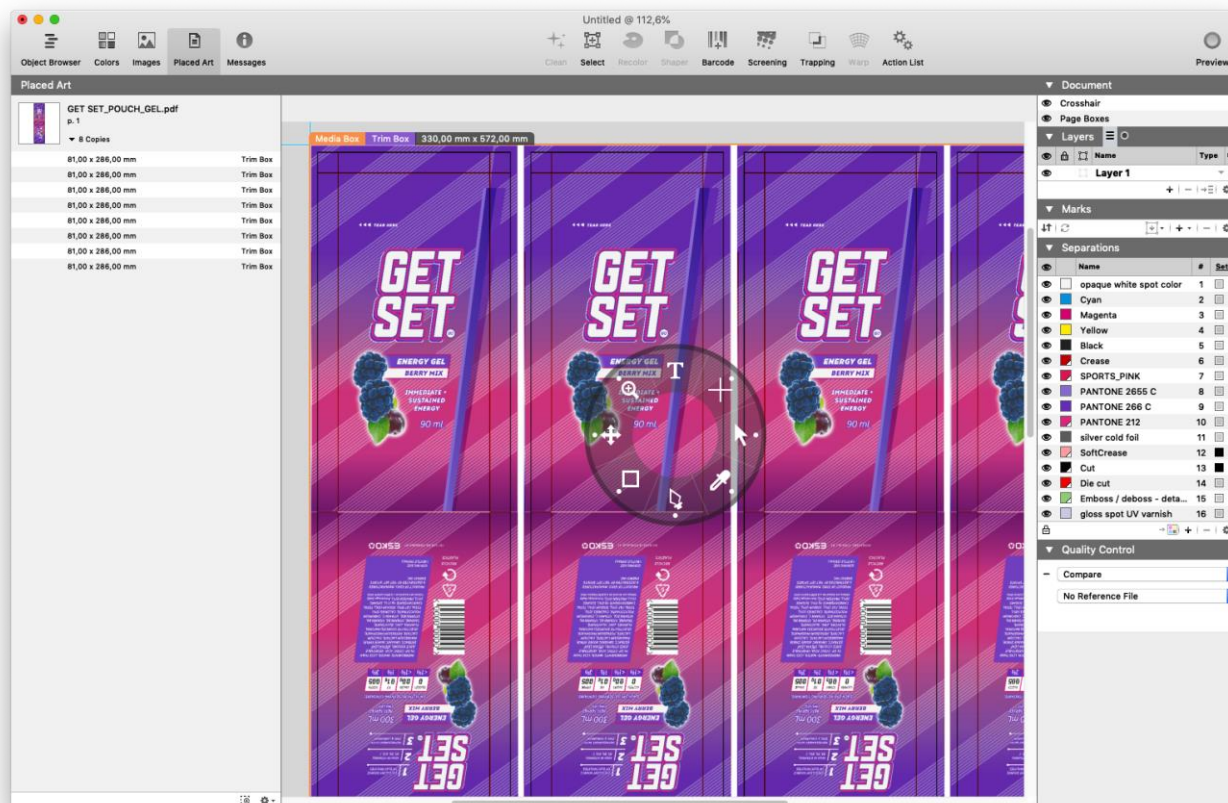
Untitled @ 112,6%

Object Browser Colors Images Placed Art Messages

Clean Select Recolor Shaper Barcode Screening Trapping Warp Action List

Preview

Placed Art

GET SET_POUCH_GEL.pdf
p. 1
▼ 8 Copies

| | |
|---|---|
| 81,00 x 286,00 mm | Trim Box |
| 81,00 x 286,00 mm | Trim Box |
| 81,00 x 286,00 mm | Trim Box |
| 81,00 x 286,00 mm | Trim Box |
| 81,00 x 286,00 mm | Trim Box |
| 81,00 x 286,00 mm | Trim Box |
| 81,00 x 286,00 mm | Trim Box |
| 81,00 x 286,00 mm | Trim Box |

Media Box Trim Box 330,00 mm x 572,00 mm

GET SET
ENERGY GEL
BERRY MIX
IMMEDIATE + SUSTAINED ENERGY
90 ml

▼ Document
Crosshair
Page Boxes

▼ Layers
Name Type
Layer 1

▼ Marks

▼ Separations

| Name | # |
|---|---|
| opaque white spot color | 1 |
| Cyan | 2 |
| Magenta | 3 |
| Yellow | 4 |
| Black | 5 |
| Crease | 6 |
| SPORTS_PINK | 7 |
| PANTONE 2655 C | 8 |
| PANTONE 266 C | 9 |
| PANTONE 212 | 10 |
| silver cold foil | 11 |
| SoftCrease | 12 |
| Cut | 13 |
| Die cut | 14 |
| Emboss / deboss - deta... | 15 |
| gloss spot UV varnish | 16 |

▼ Quality Control
Compare
No Reference File